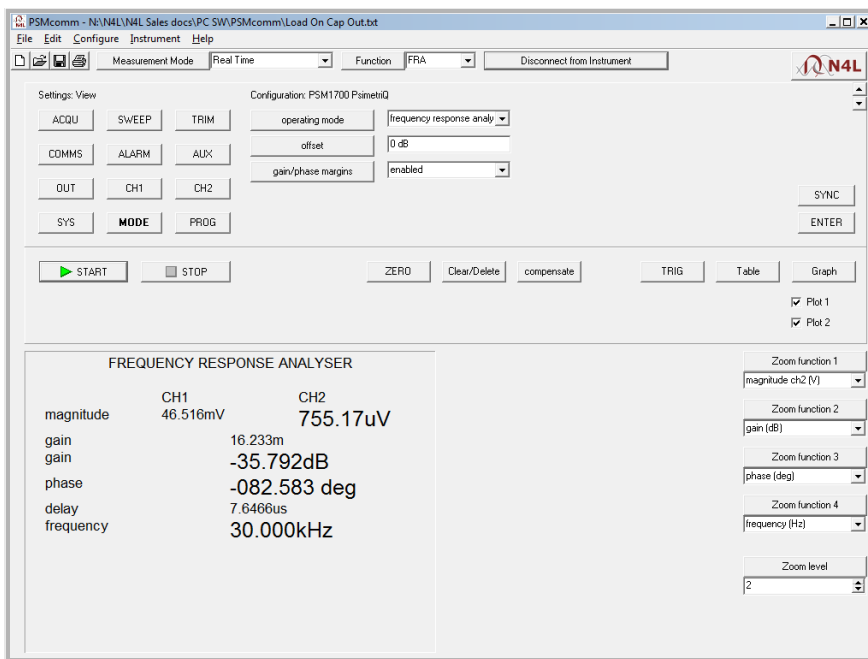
PSMcomm - N:\N4L\N4L Sales docs\PC SW\PSMcomm\Load On Cap Out.txt

File Edit Configure Instrument Help

Measurement Mode | Real Time | Function | FRA | Disconnect from Instrument

N4L

Settings: View

Configuration: PSM1700 PsimetriQ

ACQU SWEEP TRIM

COMMS ALARM AUX

OUT CH1 CH2

SYS MODE PROG

operating mode | frequency response analy

offset | 0 dB

gain/phase margins | enabled

SYNC

ENTER

START STOP ZERO Clear/Delete compensate TRIG Table Graph

Plot 1

Plot 2

FREQUENCY RESPONSE ANALYSER

| | CH1 | CH2 |
|---|---|---|
| magnitude | 46.516mV | 755.17uV |
| gain | 16.233m | |
| gain | -35.792dB | |
| phase | -082.583 deg | |
| delay | 7.6466us | |
| frequency | 30.000kHz | |

Zoom function 1
magnitude ch2 (V)

Zoom function 2
gain (dB)

Zoom function 3
phase (deg)

Zoom function 4
frequency (Hz)

Zoom level
2